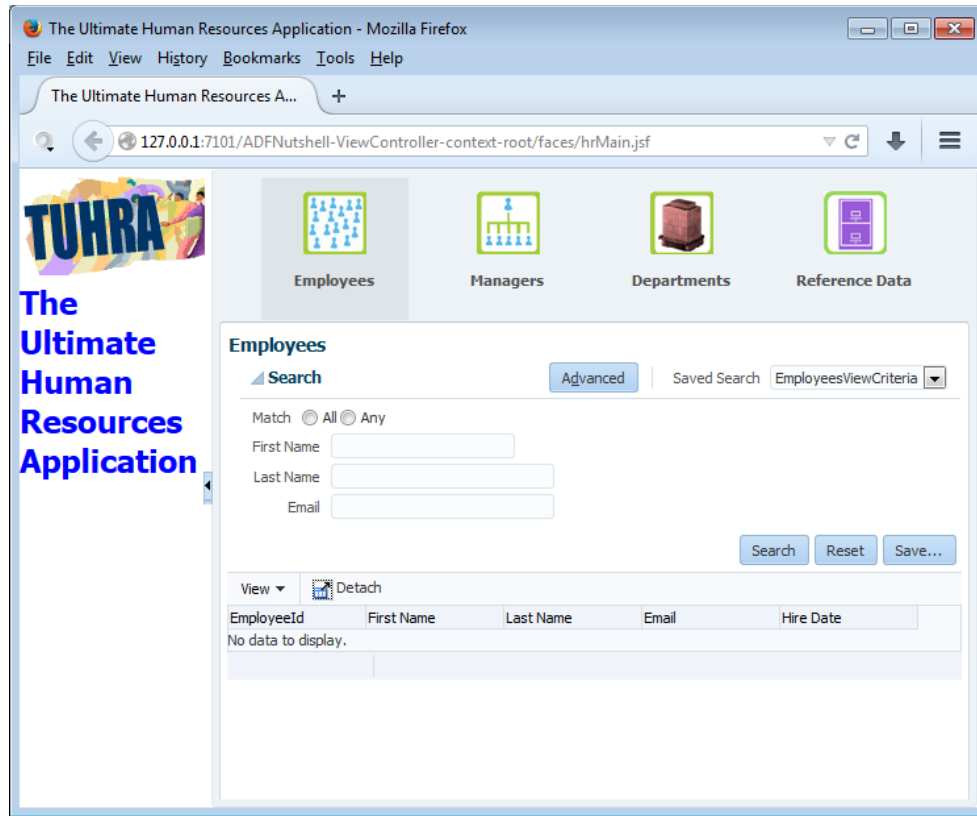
The Ultimate Human Resources Application - Mozilla Firefox

File Edit View History Bookmarks Tools Help

The Ultimate Human Resources A...

127.0.0.1:7101/ADFNutshell-ViewController-context-root/faces/hrMain.jsf

TUHRA

The Ultimate Human Resources Application

Employees Managers Departments Reference Data

Employees

Search

Advanced

Saved Search EmployeesViewCriteria

Match All Any

First Name

Last Name

Email

Search Reset Save...

View Detach

| EmployeeId | First Name | Last Name | Email | Hire Date |
|---|---|---|---|---|
| No data to display. | | | | |